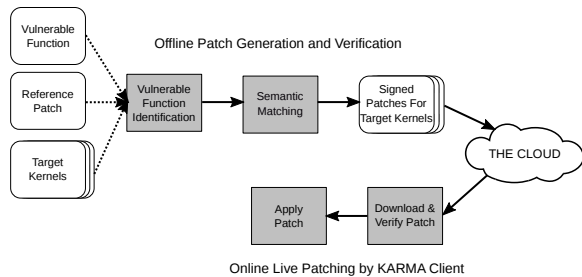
Vulnerable Function

Reference Patch

Target Kernels

Offline Patch Generation and Verification

Vulnerable Function Identification

Semantic Matching

Signed Patches For Target Kernels

THE CLOUD

Download & Verify Patch

Apply Patch

Online Live Patching by KARMA Client